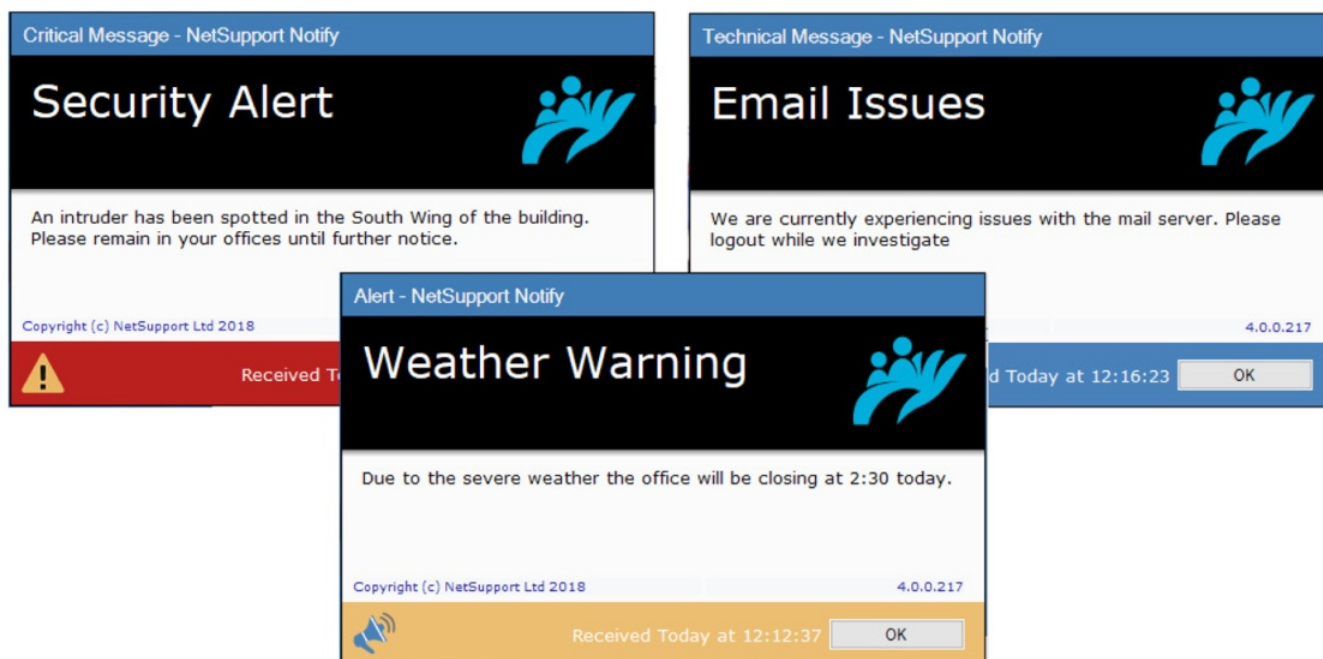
Critical Message - NetSupport Notify

Security Alert

An intruder has been spotted in the South Wing of the building. Please remain in your offices until further notice.

Copyright (c) NetSupport Ltd 2018

Received To

Technical Message - NetSupport Notify

Email Issues

We are currently experiencing issues with the mail server. Please logout while we investigate

4.0.0.217

d Today at 12:16:23

OK

Alert - NetSupport Notify

Weather Warning

Due to the severe weather the office will be closing at 2:30 today.

Copyright (c) NetSupport Ltd 2018

4.0.0.217

Received Today at 12:12:37

OK